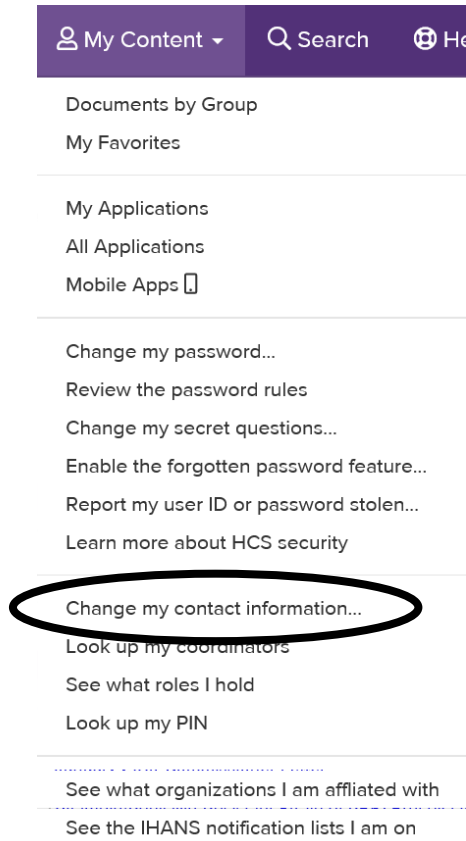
My Content ▾ Search He

Documents by Group
My Favorites

My Applications
All Applications
Mobile Apps

Change my password...
Review the password rules
Change my secret questions...
Enable the forgotten password feature...
Report my user ID or password stolen...
Learn more about HCS security

Change my contact information...
Look up my coordinators
See what roles I hold
Look up my PIN

See what organizations I am affliated with
See the IHANS notification lists I am on